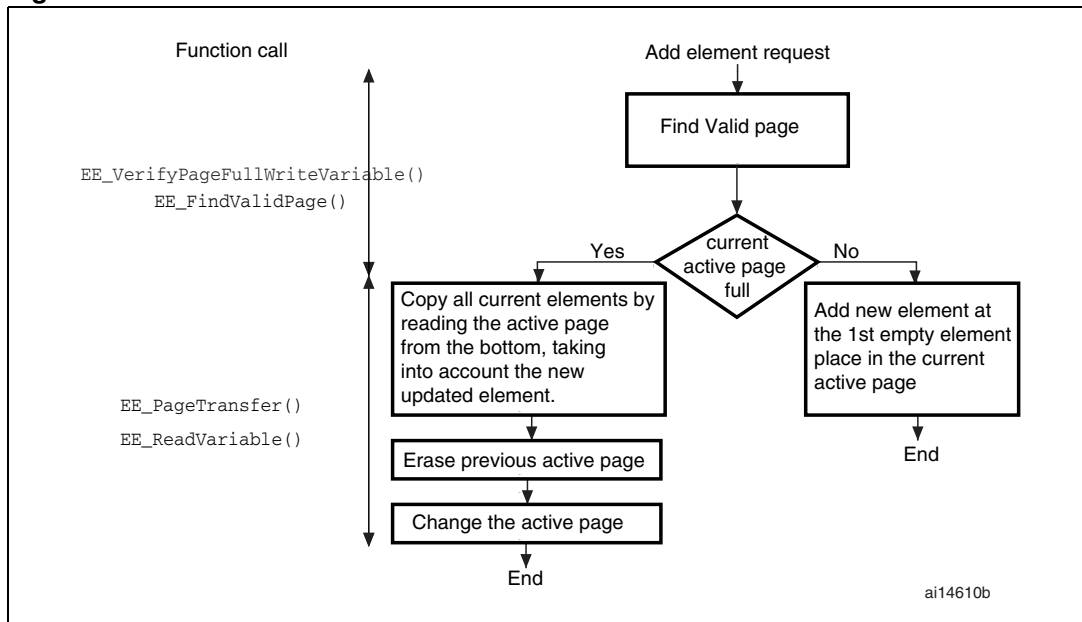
Function call

Add element request

Find Valid page

EE_VerifyPageFullWriteVariable()
EE_FindValidPage()

Yes

current active page full

No

Copy all current elements by reading the active page from the bottom, taking into account the new updated element.

Add new element at the 1st empty element place in the current active page

EE_PageTransfer()
EE_ReadVariable()

End

Erase previous active page

Change the active page

End

ai14610b